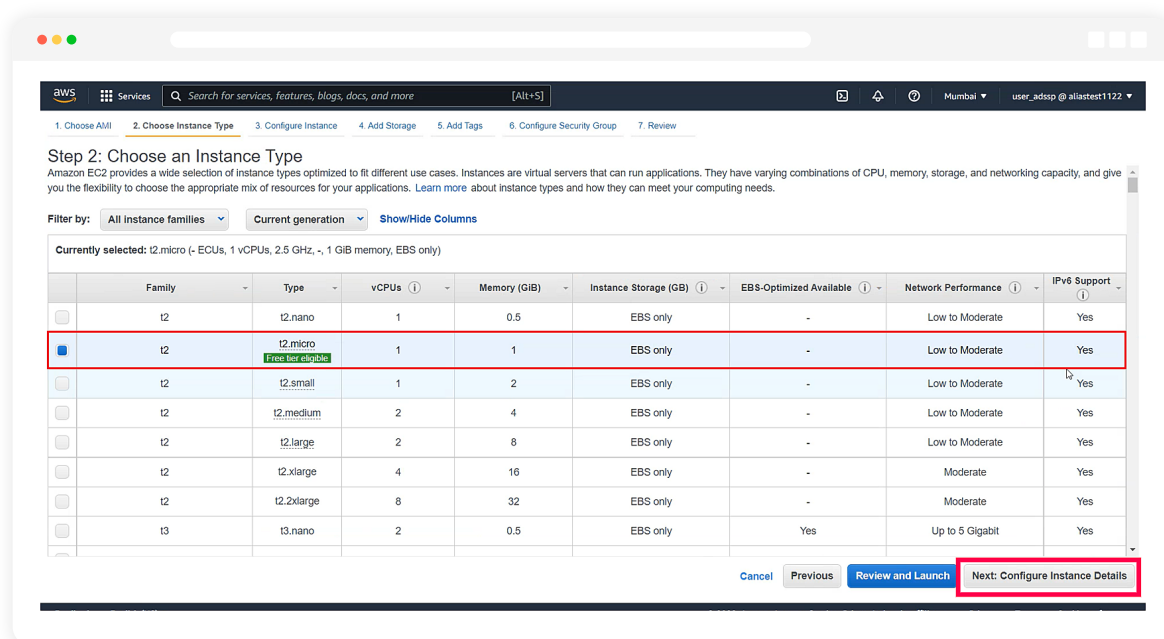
aws Services Search for services, features, blogs, docs, and more [Alt+S] Mumbai ▼ user_adssp @ aliastest1122 ▼

1. Choose AMI 2. Choose Instance Type 3. Configure Instance 4. Add Storage 5. Add Tags 6. Configure Security Group 7. Review

Step 2: Choose an Instance Type

Amazon EC2 provides a wide selection of instance types optimized to fit different use cases. Instances are virtual servers that can run applications. They have varying combinations of CPU, memory, storage, and networking capacity, and give you the flexibility to choose the appropriate mix of resources for your applications. Learn more about instance types and how they can meet your computing needs.

Filter by: All instance families Current generation Show/Hide Columns

Currently selected: t2.micro (- ECUs, 1 vCPUs, 2.5 GHz, -, 1 GiB memory, EBS only)

| | Family | Type | vCPUs | Memory (GiB) | Instance Storage (GB) | EBS-Optimized Available | Network Performance | IPv6 Support |
|---|---|---|---|---|---|---|---|---|
| | t2 | t2.nano | 1 | 0.5 | EBS only | - | Low to Moderate | Yes |
| | t2 | t2.micro Free tier eligible | 1 | 1 | EBS only | - | Low to Moderate | Yes |
| | t2 | t2.small | 1 | 2 | EBS only | - | Low to Moderate | Yes |
| | t2 | t2.medium | 2 | 4 | EBS only | - | Low to Moderate | Yes |
| | t2 | t2.large | 2 | 8 | EBS only | - | Low to Moderate | Yes |
| | t2 | t2.xlarge | 4 | 16 | EBS only | - | Moderate | Yes |
| | t2 | t2.2xlarge | 8 | 32 | EBS only | - | Moderate | Yes |
| | t3 | t3.nano | 2 | 0.5 | EBS only | Yes | Up to 5 Gigabit | Yes |

Cancel Previous Review and Launch Next: Configure Instance Details